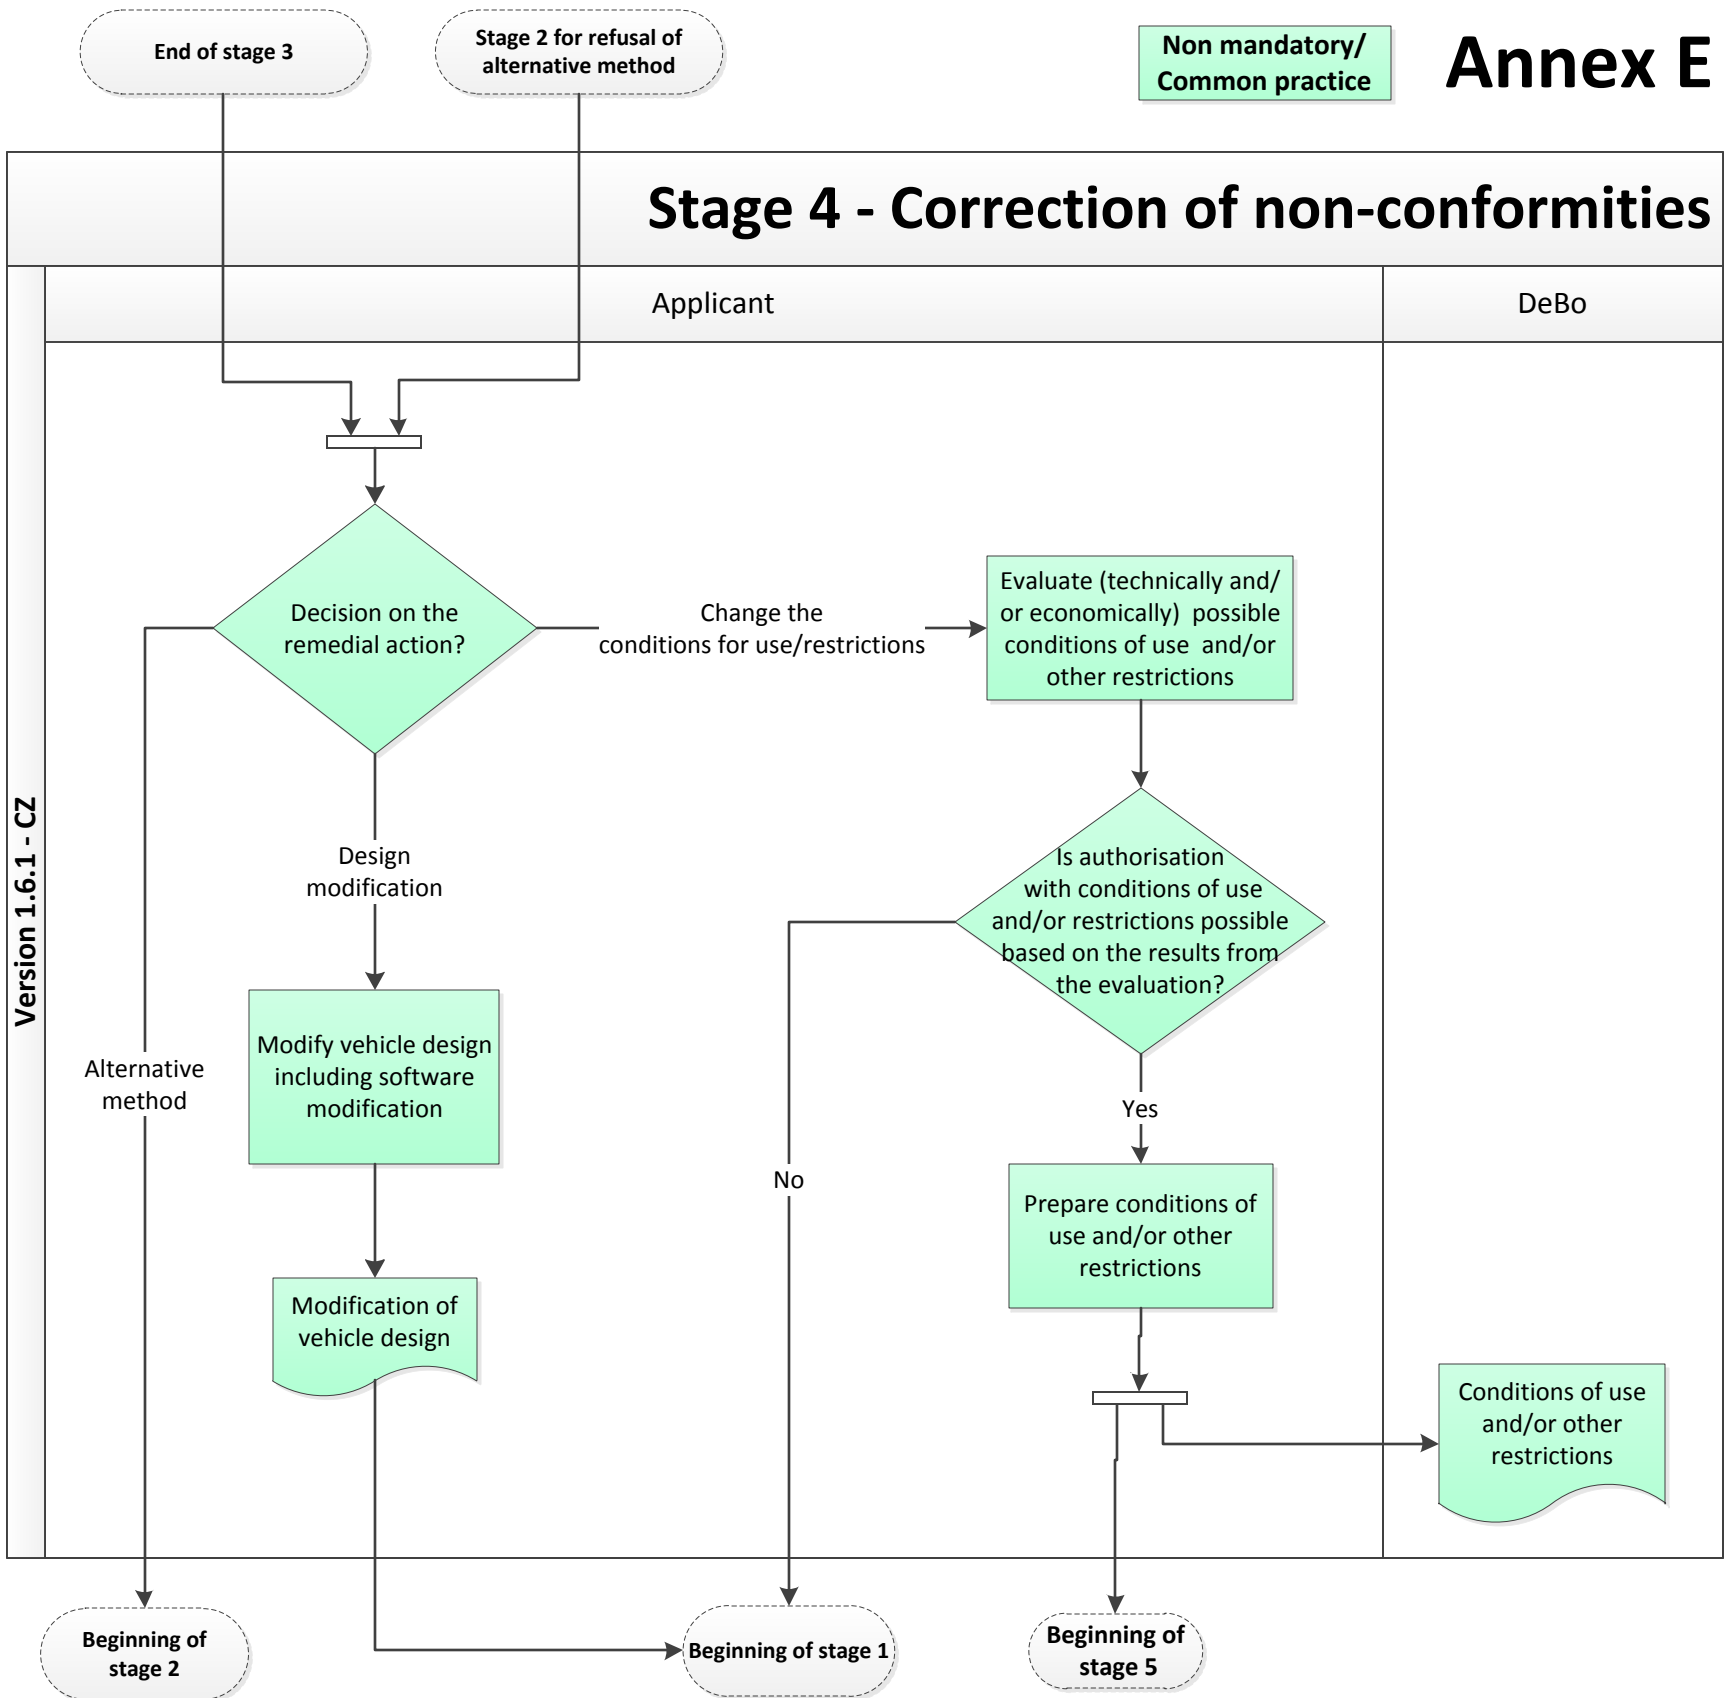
End of stage 3

Stage 2 for refusal of alternative method

Non mandatory/ Common practice

Annex E

Stage 4 - Correction of non-conformities

Version 1.6.1 - CZ

Applicant

DeBo

Decision on the remedial action?

Change the conditions for use/restrictions

Evaluate (technically and/ or economically) possible conditions of use and/or other restrictions

Design modification

Is authorisation with conditions of use and/or restrictions possible based on the results from the evaluation?

Alternative method

Modify vehicle design including software modification

Yes

No

Prepare conditions of use and/or other restrictions

Modification of vehicle design

Conditions of use and/or other restrictions

Beginning of stage 2

Beginning of stage 1

Beginning of stage 5